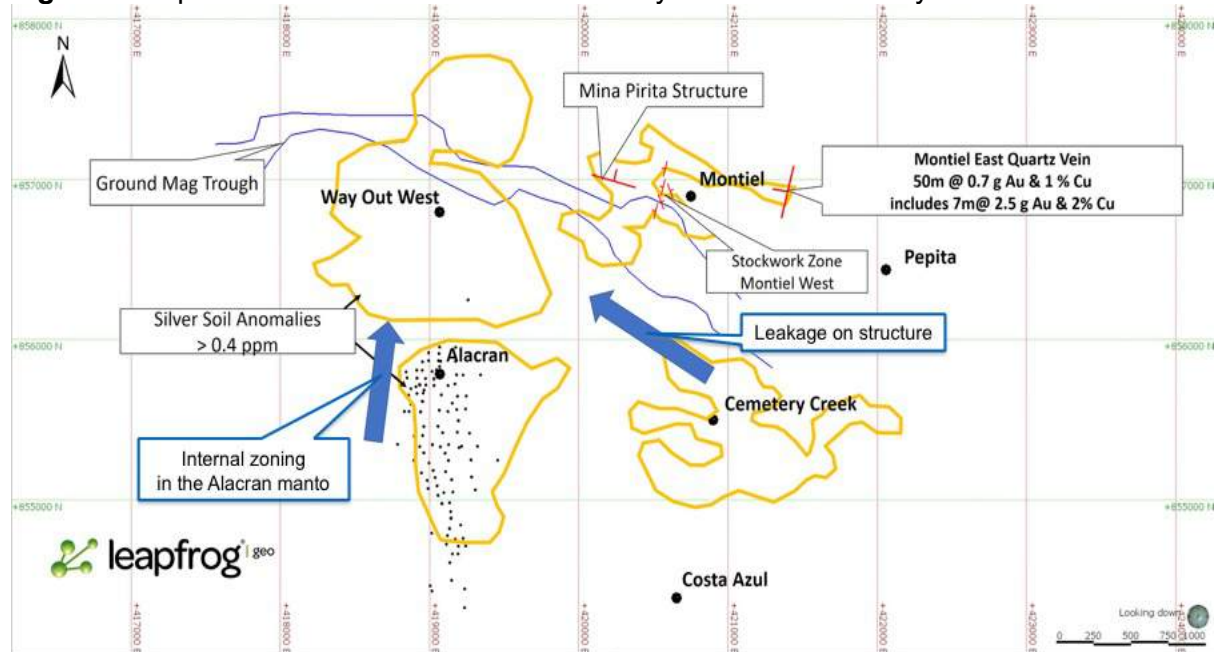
+858000 N
+417000 E
+418000 E
+419000 E
+420000 E
+421000 E
+422000 E
+423000 E
+858000 N

N

Mina Pirita Structure

Montiel East Quartz Vein
50m @ 0.7 g Au & 1 % Cu
includes 7m@ 2.5 g Au & 2% Cu

+857000 N
Ground Mag Trough
Way Out West
Montiel
+857000 N

Stockwork Zone
Montiel West
Pepita

Silver Soil Anomalies
> 0.4 ppm

Leakage on structure

+856000 N
Alacran
+856000 N

Cemetery Creek

Internal zoning
in the Alacran manto

+855000 N
+855000 N

leapfrog geo

Costa Azul

+417000 E
+418000 E
+419000 E
+420000 E
+421000 E
+422000 E
+423000 E

Looking down
0 250 500 750 1000